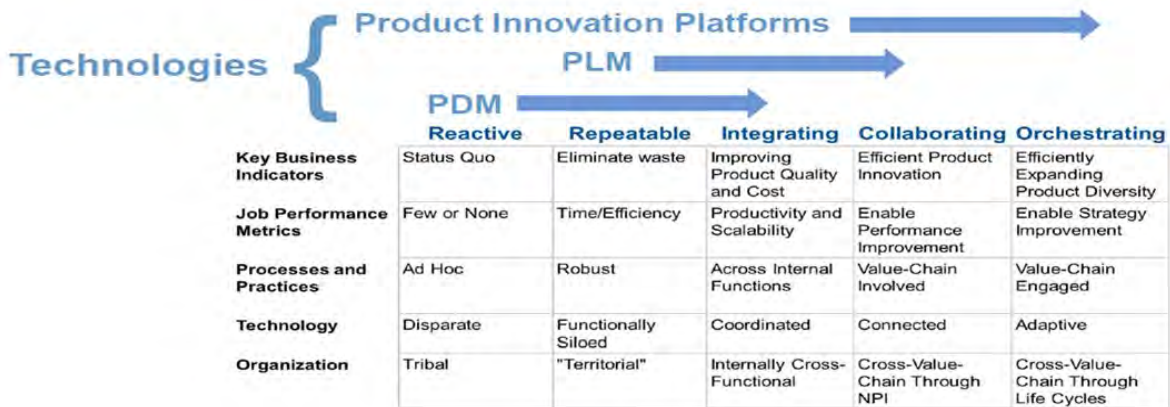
Technologies

Product Innovation Platforms

PLM

PDM

| | Reactive | Repeatable | Integrating | Collaborating | Orchestrating |
|---|---|---|---|---|---|
| Key Business Indicators | Status Quo | Eliminate waste | Improving Product Quality and Cost | Efficient Product Innovation | Efficiently Expanding Product Diversity |
| Job Performance Metrics | Few or None | Time/Efficiency | Productivity and Scalability | Enable Performance Improvement | Enable Strategy Improvement |
| Processes and Practices | Ad Hoc | Robust | Across Internal Functions | Value-Chain Involved | Value-Chain Engaged |
| Technology | Disparate | Functionally Siloed | Coordinated | Connected | Adaptive |
| Organization | Tribal | "Territorial" | Internally Cross-Functional | Cross-Value-Chain Through NPI | Cross-Value-Chain Through Life Cycles |